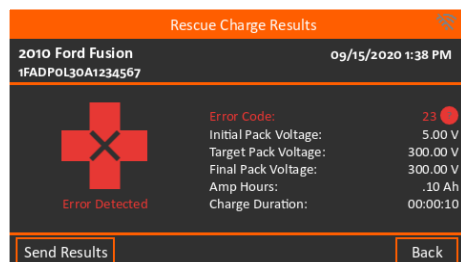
Rescue Charge Results

2010 Ford Fusion
1FADP0L30A1234567

09/15/2020 1:38 PM

Error Detected

| | |
|---|---|
| Error Code: | 23 |
| Initial Pack Voltage: | 5.00 V |
| Target Pack Voltage: | 300.00 V |
| Final Pack Voltage: | 300.00 V |
| Amp Hours: | .10 Ah |
| Charge Duration: | 00:00:10 |

Send Results

Back